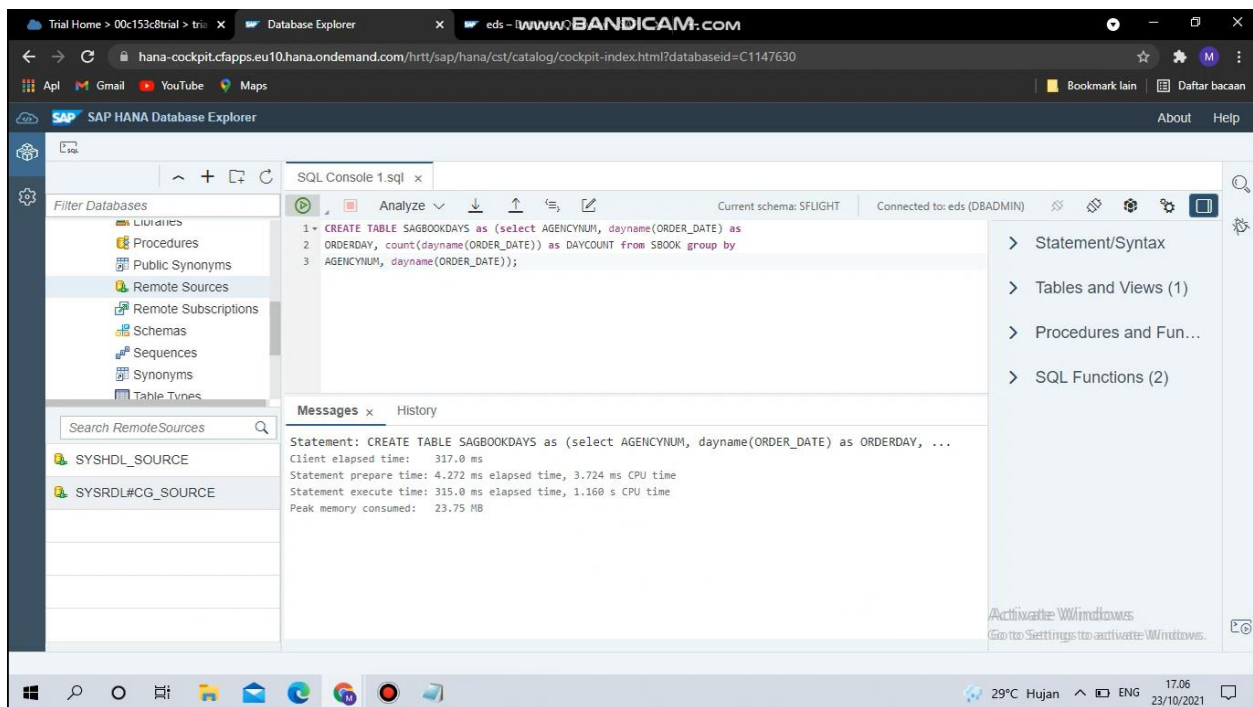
Trial Home > 00c153c8trial > tria ×
Database Explorer ×
eds - www.BANDICAM.com

hana-cockpit.cfapps.eu10.hana.ondemand.com/hrtt/sap/hana/cst/catalog/cockpit-index.html?databaseid=C1147630

Apl Gmail YouTube Maps
Bookmark lain Daftar bacaan

SAP SAP HANA Database Explorer
About Help

Filter Databases
Libraries
Procedures
Public Synonyms
Remote Sources
Remote Subscriptions
Schemas
Sequences
Synonyms
Table Types

Search RemoteSources
SYSHDL_SOURCE
SYSRDL#CG_SOURCE

SQL Console 1.sql ×
Analyze
Current schema: SFLIGHT
Connected to: eds (DBADMIN)

1 CREATE TABLE SAGBOOKDAYS as (select AGENCYNUM, dayname(ORDER_DATE) as
2 ORDERDAY, count(dayname(ORDER_DATE)) as DAYCOUNT from SBOOK group by
3 AGENCYNUM, dayname(ORDER_DATE));

Messages × History

Statement: CREATE TABLE SAGBOOKDAYS as (select AGENCYNUM, dayname(ORDER_DATE) as ORDERDAY, ...
Client elapsed time: 317.0 ms
Statement prepare time: 4.272 ms elapsed time, 3.724 ms CPU time
Statement execute time: 315.0 ms elapsed time, 1.160 s CPU time
Peak memory consumed: 23.75 MB

> Statement/Syntax
> Tables and Views (1)
> Procedures and Fun...
> SQL Functions (2)

Activate Windows
Go to Settings to activate Windows.

29°C Hujan ENG 17.06 23/10/2021